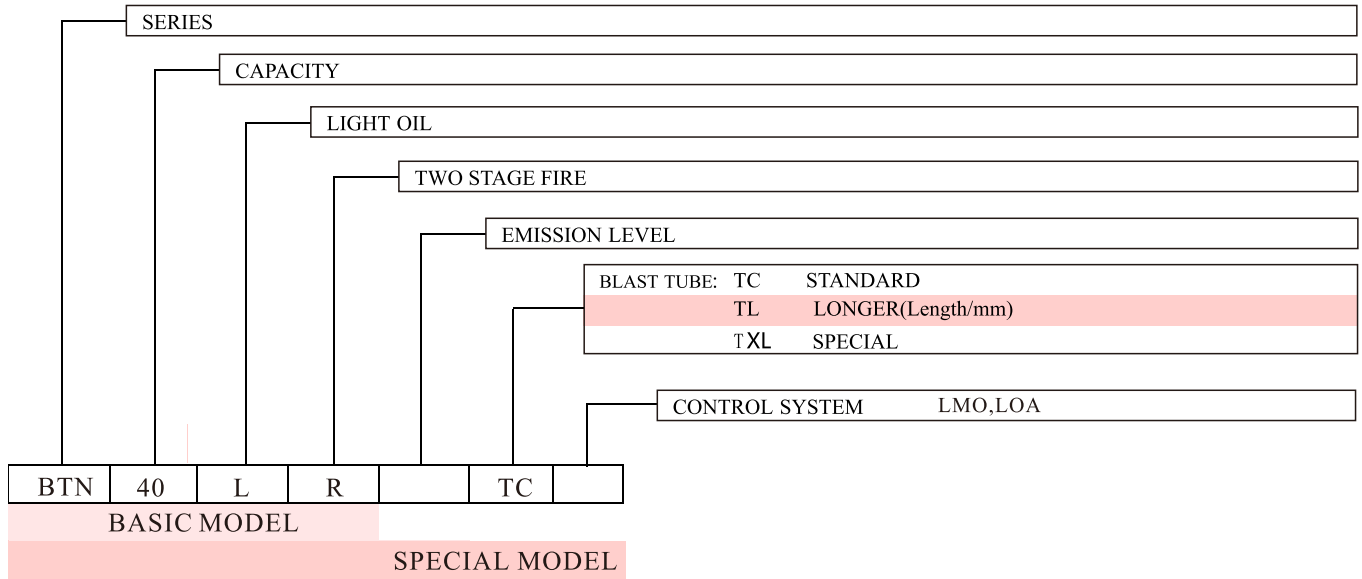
SERIES

CAPACITY

LIGHT OIL

TWO STAGE FIRE

EMISSION LEVEL

BLAST TUBE: TC STANDARD
TL LONGER(Length/mm)
TXL SPECIAL

CONTROL SYSTEM LMO,LOA

| BTN | 40 | L | R | | TC | |
|---|---|---|---|---|---|---|

BASIC MODEL

SPECIAL MODEL